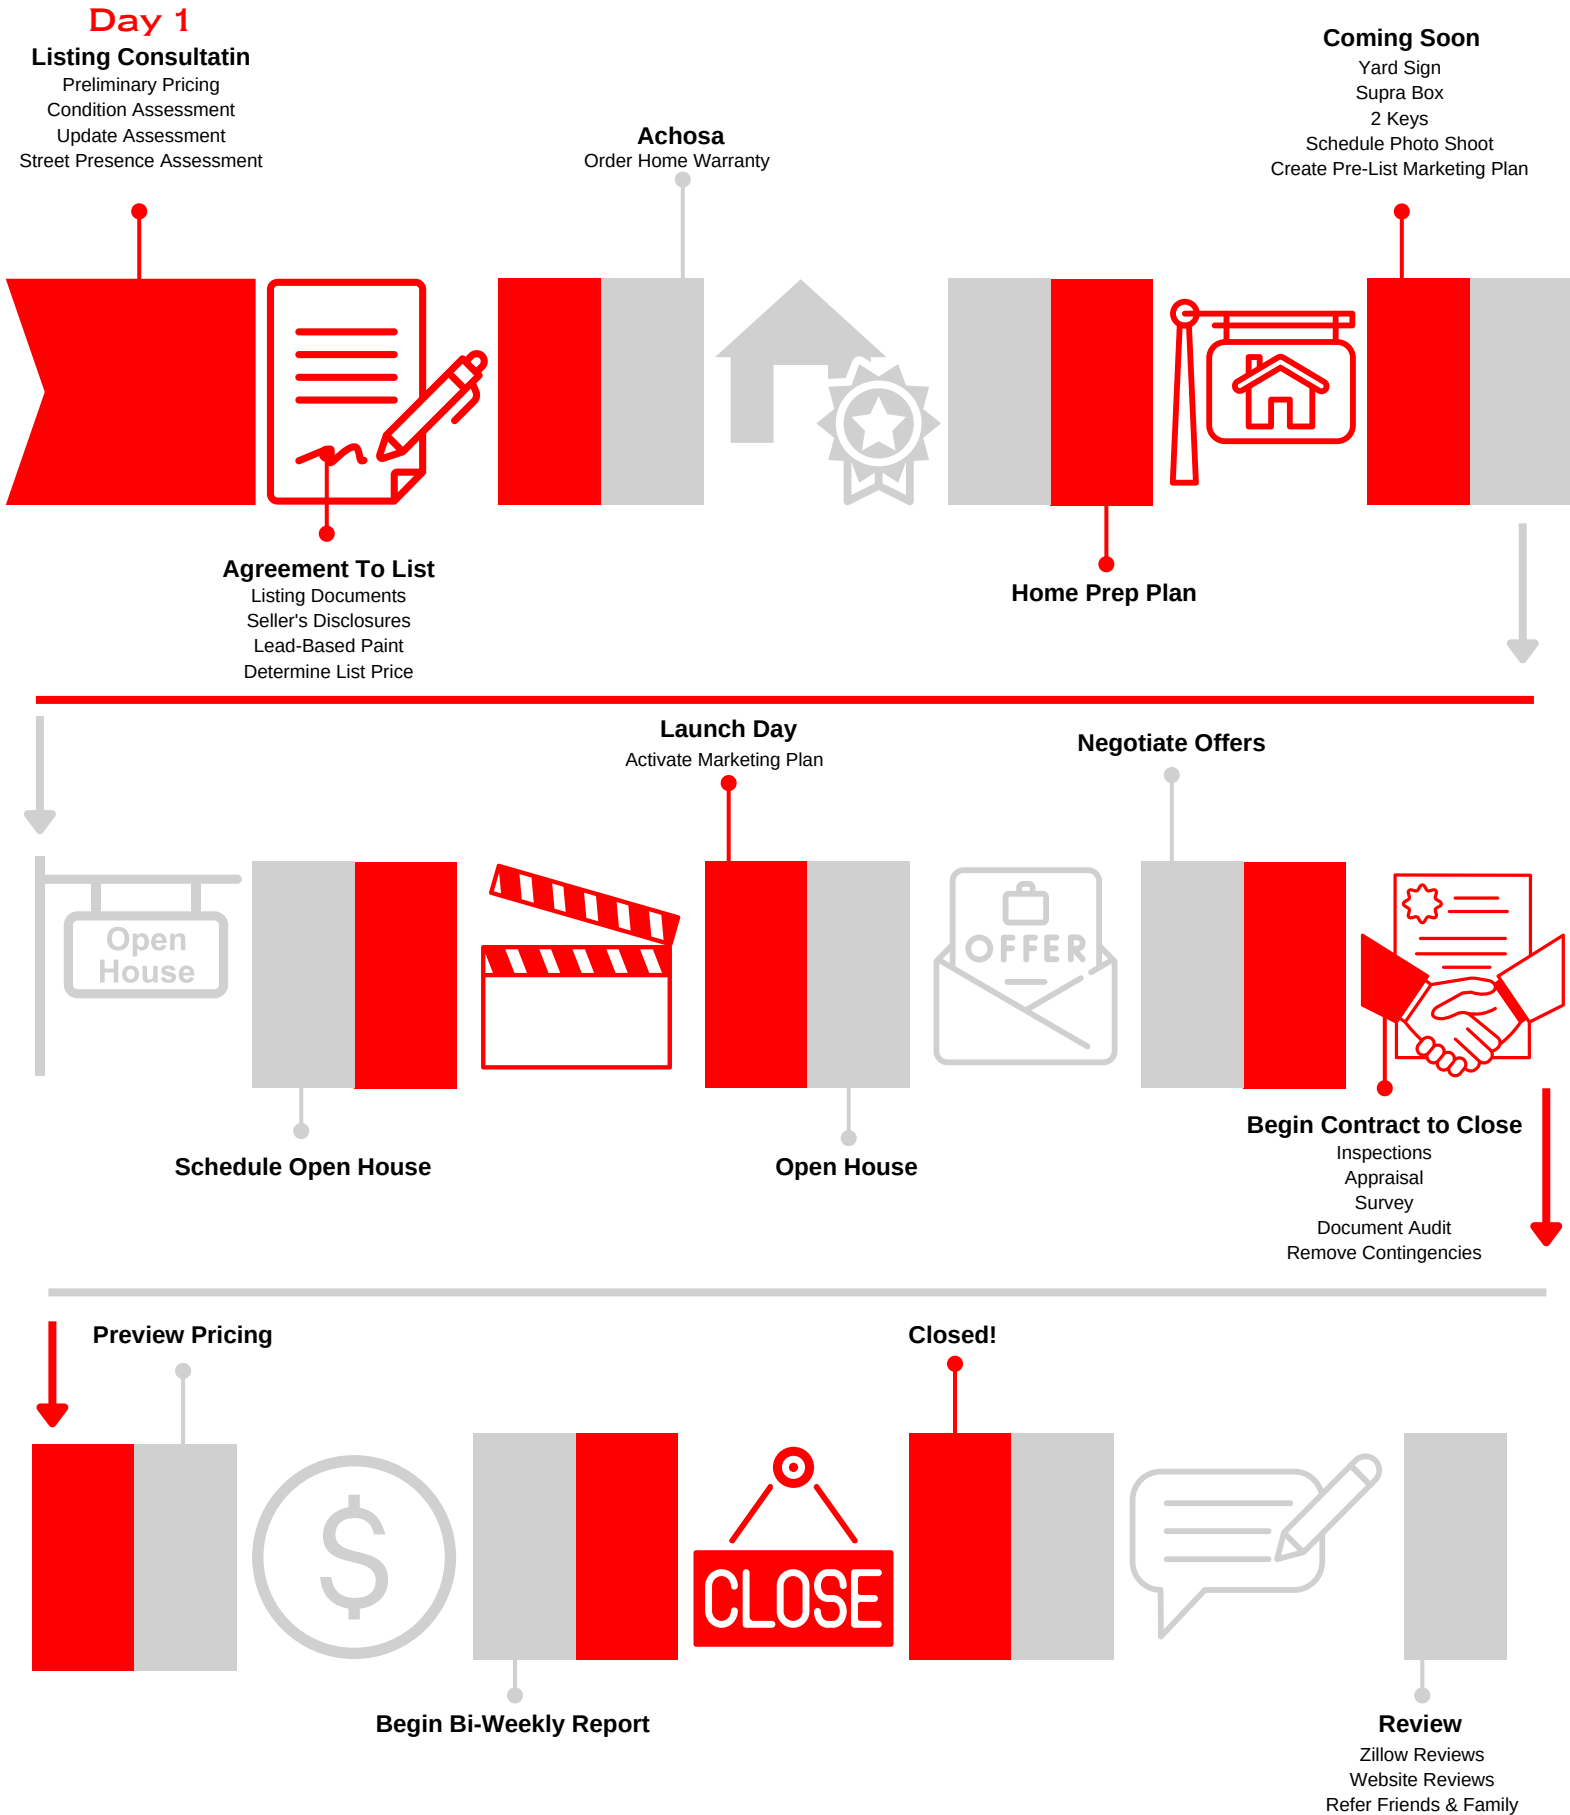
Day 1
Listing Consultatin
Preliminary Pricing
Condition Assessment
Update Assessment
Street Presence Assessment

Achosa
Order Home Warranty

Coming Soon
Yard Sign
Supra Box
2 Keys
Schedule Photo Shoot
Create Pre-List Marketing Plan

Agreement To List
Listing Documents
Seller's Disclosures
Lead-Based Paint
Determine List Price

Home Prep Plan

Launch Day
Activate Marketing Plan

Negotiate Offers

Open House

OFFER

Schedule Open House

Open House

Begin Contract to Close
Inspections
Appraisal
Survey
Document Audit
Remove Contingencies

Preview Pricing

Closed!

CLOSE

Begin Bi-Weekly Report

Review
Zillow Reviews
Website Reviews
Refer Friends & Family